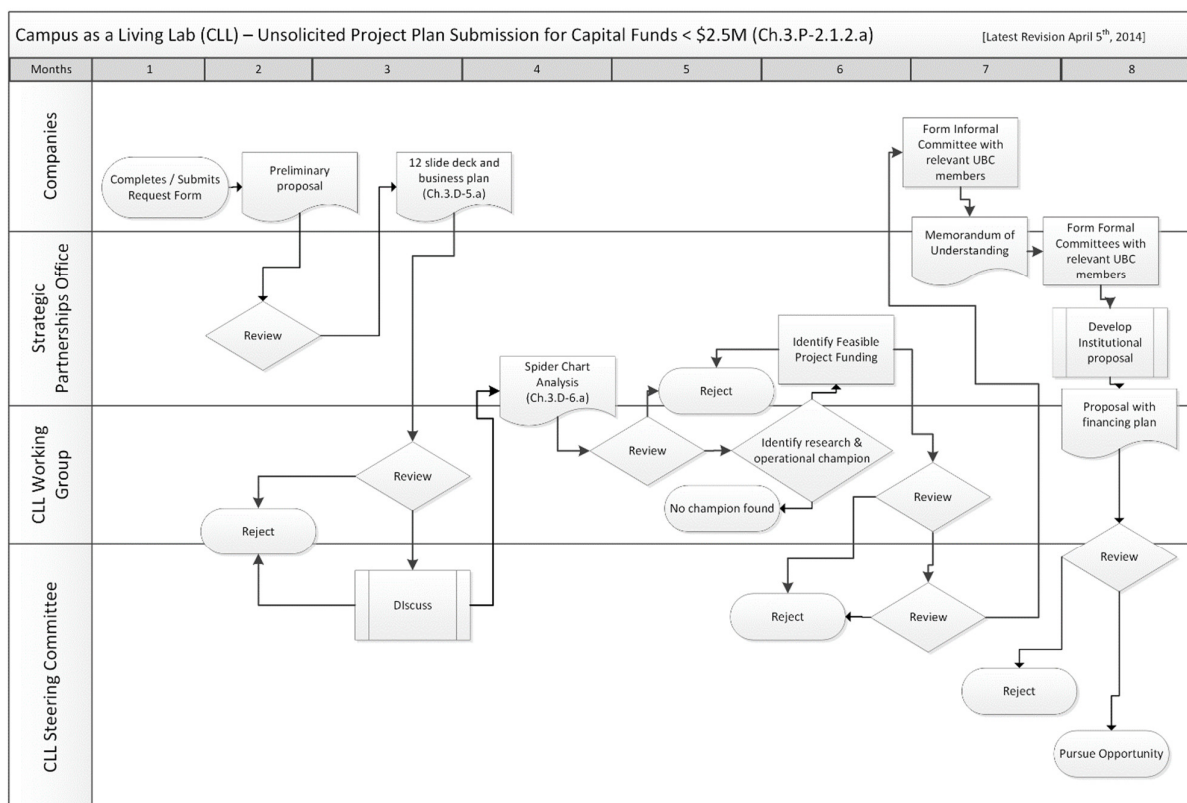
Campus as a Living Lab (CLL) – Unsolicited Project Plan Submission for Capital Funds < \$2.5M (Ch.3.P-2.1.2.a)

[Latest Revision April 5$^{th}$, 2014]

| Months | 1 | 2 | 3 | 4 | 5 | 6 | 7 | 8 |
|---|---|---|---|---|---|---|---|---|

Companies

Completes / Submits Request Form

Preliminary proposal

12 slide deck and business plan (Ch.3.D-5.a)

Form Informal Committee with relevant UBC members

Strategic Partnerships Office

Memorandum of Understanding

Form Formal Committees with relevant UBC members

Review

Develop Institutional proposal

Identify Feasible Project Funding

Spider Chart Analysis (Ch.3.D-6.a)

Reject

CLL Working Group

Proposal with financing plan

Review

Review

Identify research & operational champion

Review

Reject

No champion found

CLL Steering Committee

DIscuss

Review

Reject

Review

Reject

Pursue Opportunity